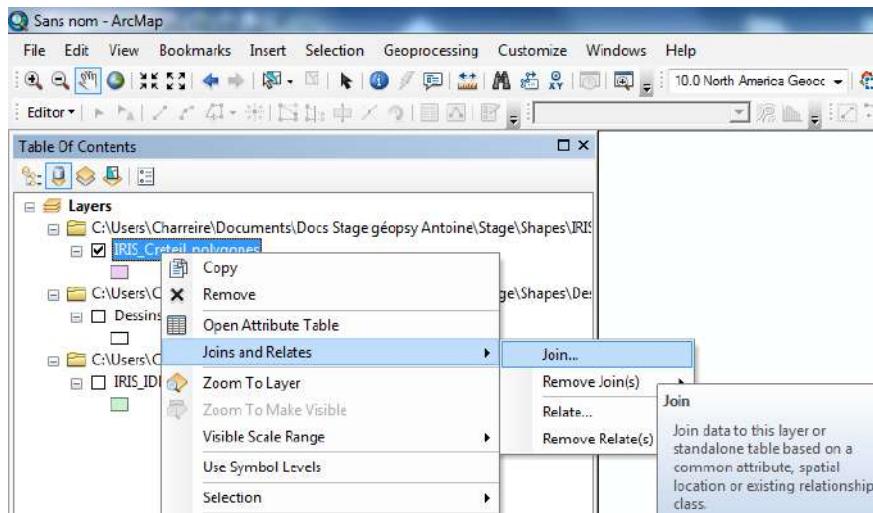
Sans nom - ArcMap

File Edit View Bookmarks Insert Selection Geoprocessing Customize Windows Help

10.0 North America Geocc

Editor▾

Table Of Contents

Layers

C:\Users\Charreire\Documents\Docs Stage géopsy Antoine\Stage\Shapes\IRIS

IRIS_Creteil_polygones

C:\Users\C

ge\Shapes\De

Dessins

C:\Users\C

IRIS_IDI

Copy

Remove

Open Attribute Table

Joins and Relates

Zoom To Layer

Zoom To Make Visible

Visible Scale Range

Use Symbol Levels

Selection

Join...

Remove Join(s)

Relate...

Remove Relate(s)

Join

Join data to this layer or standalone table based on a common attribute, spatial location or existing relationship class.